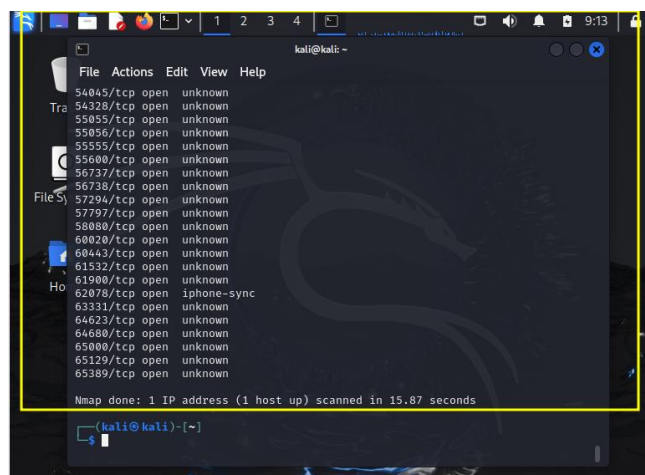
1 2 3 4 9:13

kali@kali: ~

File Actions Edit View Help

Tra

File Sy

Ho

54045/tcp open unknown
54328/tcp open unknown
55055/tcp open unknown
55056/tcp open unknown
55555/tcp open unknown
55600/tcp open unknown
56737/tcp open unknown
56738/tcp open unknown
57294/tcp open unknown
57797/tcp open unknown
58080/tcp open unknown
60020/tcp open unknown
60443/tcp open unknown
61532/tcp open unknown
61900/tcp open unknown
62078/tcp open iphone-sync
63331/tcp open unknown
64623/tcp open unknown
64680/tcp open unknown
65000/tcp open unknown
65129/tcp open unknown
65389/tcp open unknown

Nmap done: 1 IP address (1 host up) scanned in 15.87 seconds

┌──(kali㉿kali)-[~]
└─$